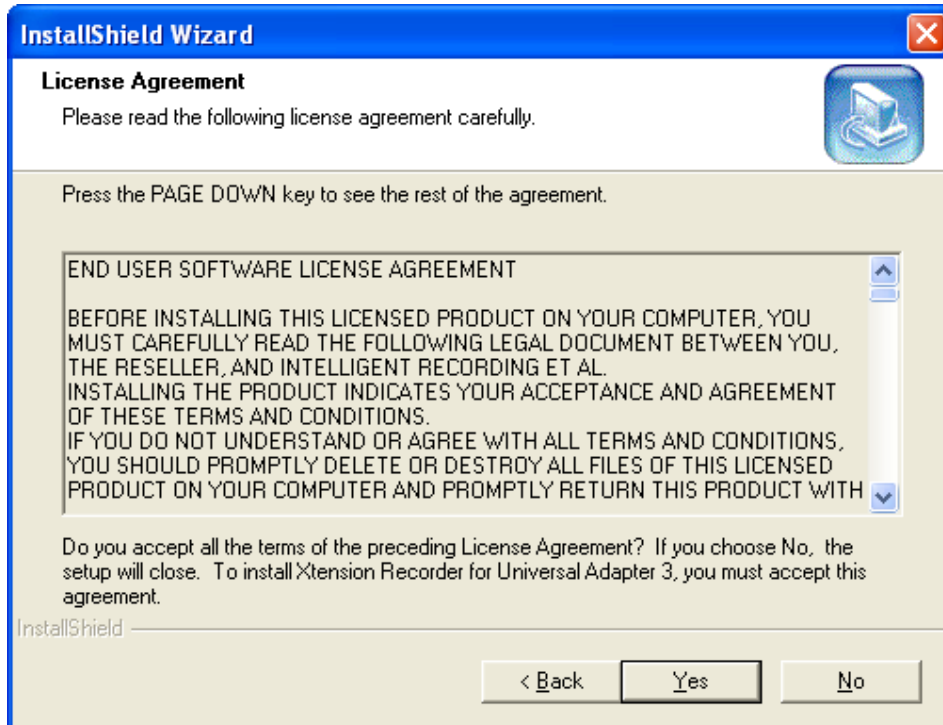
InstallShield Wizard

License Agreement

Please read the following license agreement carefully.

Press the PAGE DOWN key to see the rest of the agreement.

END USER SOFTWARE LICENSE AGREEMENT

BEFORE INSTALLING THIS LICENSED PRODUCT ON YOUR COMPUTER, YOU MUST CAREFULLY READ THE FOLLOWING LEGAL DOCUMENT BETWEEN YOU, THE RESELLER, AND INTELLIGENT RECORDING ET AL.
INSTALLING THE PRODUCT INDICATES YOUR ACCEPTANCE AND AGREEMENT OF THESE TERMS AND CONDITIONS.
IF YOU DO NOT UNDERSTAND OR AGREE WITH ALL TERMS AND CONDITIONS, YOU SHOULD PROMPTLY DELETE OR DESTROY ALL FILES OF THIS LICENSED PRODUCT ON YOUR COMPUTER AND PROMPTLY RETURN THIS PRODUCT WITH

Do you accept all the terms of the preceding License Agreement? If you choose No, the setup will close. To install Xtension Recorder for Universal Adapter 3, you must accept this agreement.

InstallShield

< Back | Yes | No